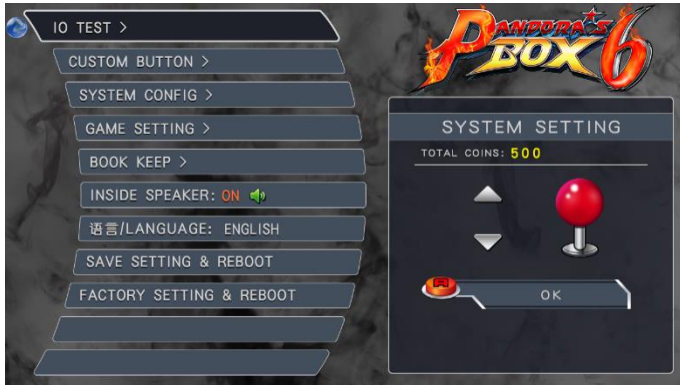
IO TEST >
CUSTOM BUTTON >
SYSTEM CONFIG >
GAME SETTING >
BOOK KEEP >
INSIDE SPEAKER: ON
语言/LANGUAGE: ENGLISH
SAVE SETTING & REBOOT
FACTORY SETTING & REBOOT

PANDORA'S BOX 6

SYSTEM SETTING
TOTAL COINS: 500
OK